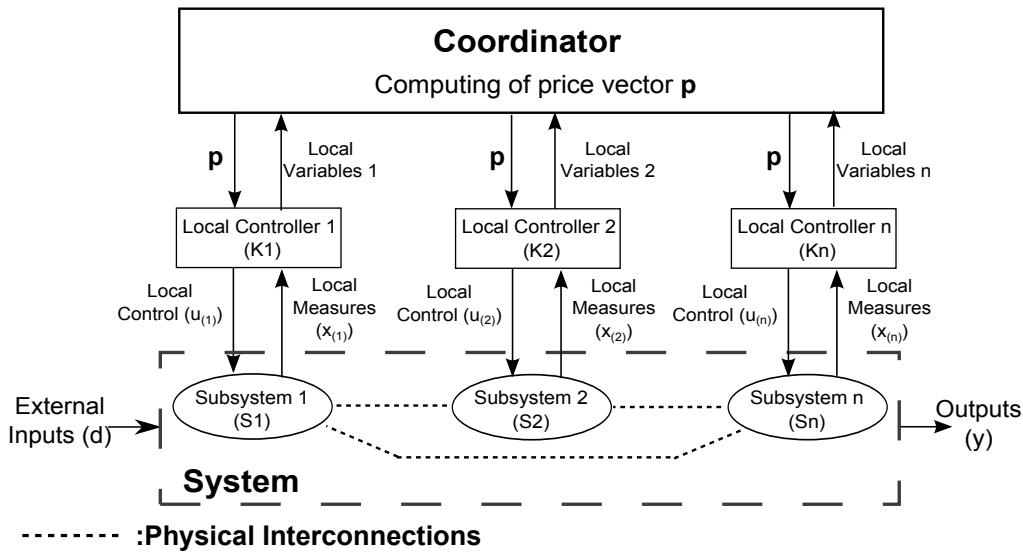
Coordinator

Computing of price vector **p**

**p**

Local Variables 1

**p**

Local Variables 2

**p**

Local Variables n

Local Controller 1 (K1)

Local Controller 2 (K2)

Local Controller n (Kn)

Local Control ($u_{(1)}$)

Local Measures ($x_{(1)}$)

Local Control ($u_{(2)}$)

Local Measures ($x_{(2)}$)

Local Control ($u_{(n)}$)

Local Measures ($x_{(n)}$)

External Inputs (d)

Subsystem 1 (S1)

Subsystem 2 (S2)

Subsystem n (Sn)

Outputs (y)

System

:Physical Interconnections